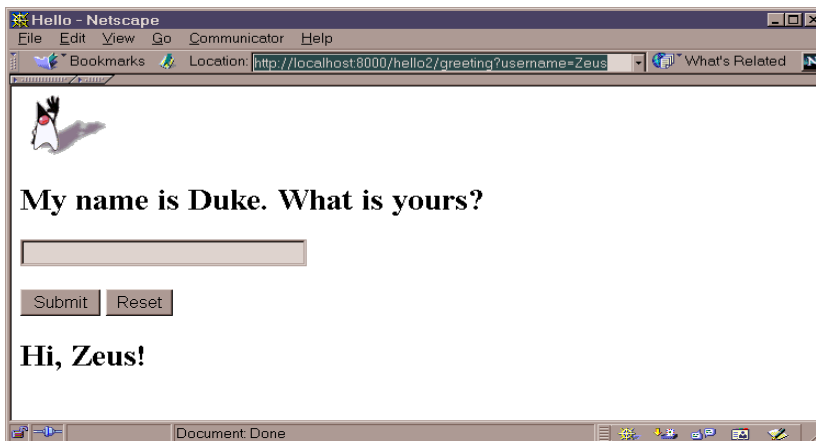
Hello - Netscape

File Edit View Go Communicator Help

Bookmarks Location: http://localhost:8000/hello2/greeting?username=Zeus What's Related

My name is Duke. What is yours?

Submit Reset

Hi, Zeus!

Document: Done